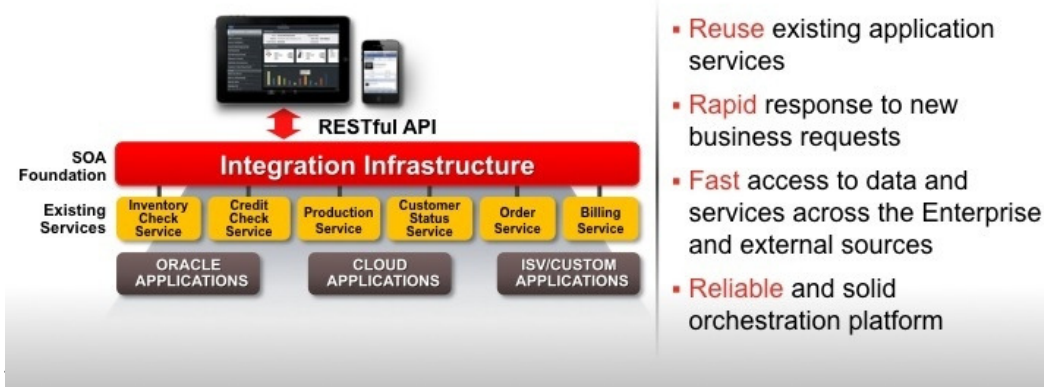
RESTful API

SOA Foundation

Integration Infrastructure

Existing Services

Inventory Check Service

Credit Check Service

Production Service

Customer Status Service

Order Service

Billing Service

ORACLE APPLICATIONS

CLOUD APPLICATIONS

ISV/CUSTOM APPLICATIONS

- Reuse existing application services
- Rapid response to new business requests
- Fast access to data and services across the Enterprise and external sources
- Reliable and solid orchestration platform